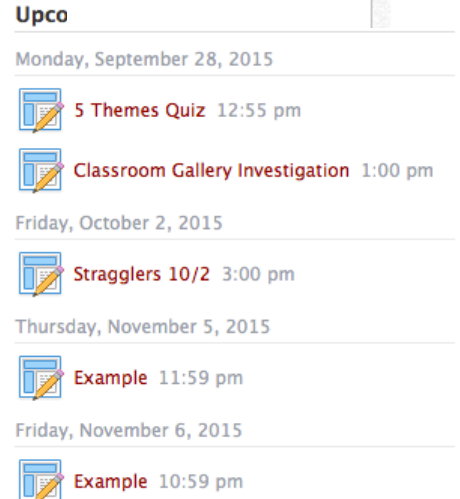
Upco

Monday, September 28, 2015

5 Themes Quiz 12:55 pm

Classroom Gallery Investigation 1:00 pm

Friday, October 2, 2015

Stragglers 10/2 3:00 pm

Thursday, November 5, 2015

Example 11:59 pm

Friday, November 6, 2015

Example 10:59 pm